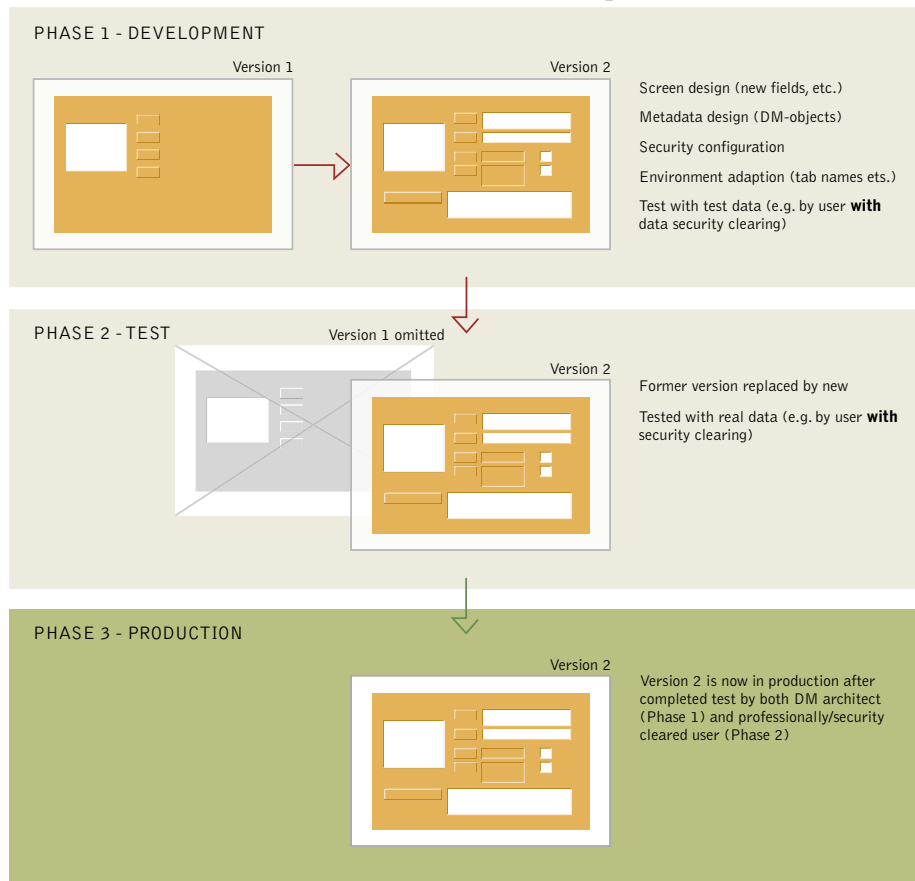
PHASE 1 - DEVELOPMENT

Version 1

Version 2

Screen design (new fields, etc.)

Metadata design (DM-objects)

Security configuration

Environment adaption (tab names ets.)

Test with test data (e.g. by user **with** data security clearing)

PHASE 2 - TEST

Version 1 omitted

Version 2

Former version replaced by new

Tested with real data (e.g. by user **with** security clearing)

PHASE 3 - PRODUCTION

Version 2

Version 2 is now in production after completed test by both DM architect (Phase 1) and professionally/security cleared user (Phase 2)